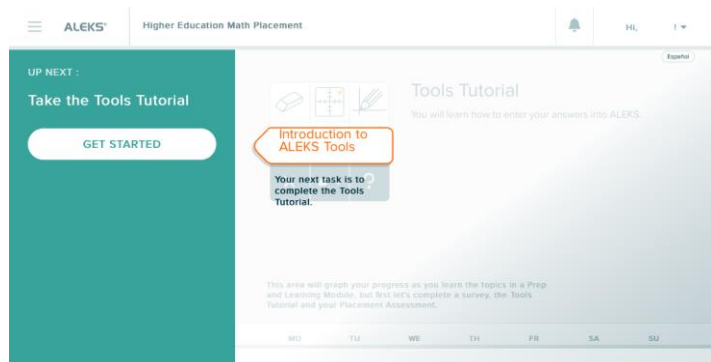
ALEKS® Higher Education Math Placement

Hi, !

Español

UP NEXT :

Take the Tools Tutorial

GET STARTED

Tools Tutorial

You will learn how to enter your answers into ALEKS.

Introduction to ALEKS Tools

Your next task is to complete the Tools Tutorial.

This area will graph your progress as you learn the topics in a Prep and Learning Module, but first let's complete a survey, the Tools Tutorial and your Placement Assessment.

| MO | TU | WE | TH | FR | SA | SU |
|---|---|---|---|---|---|---|